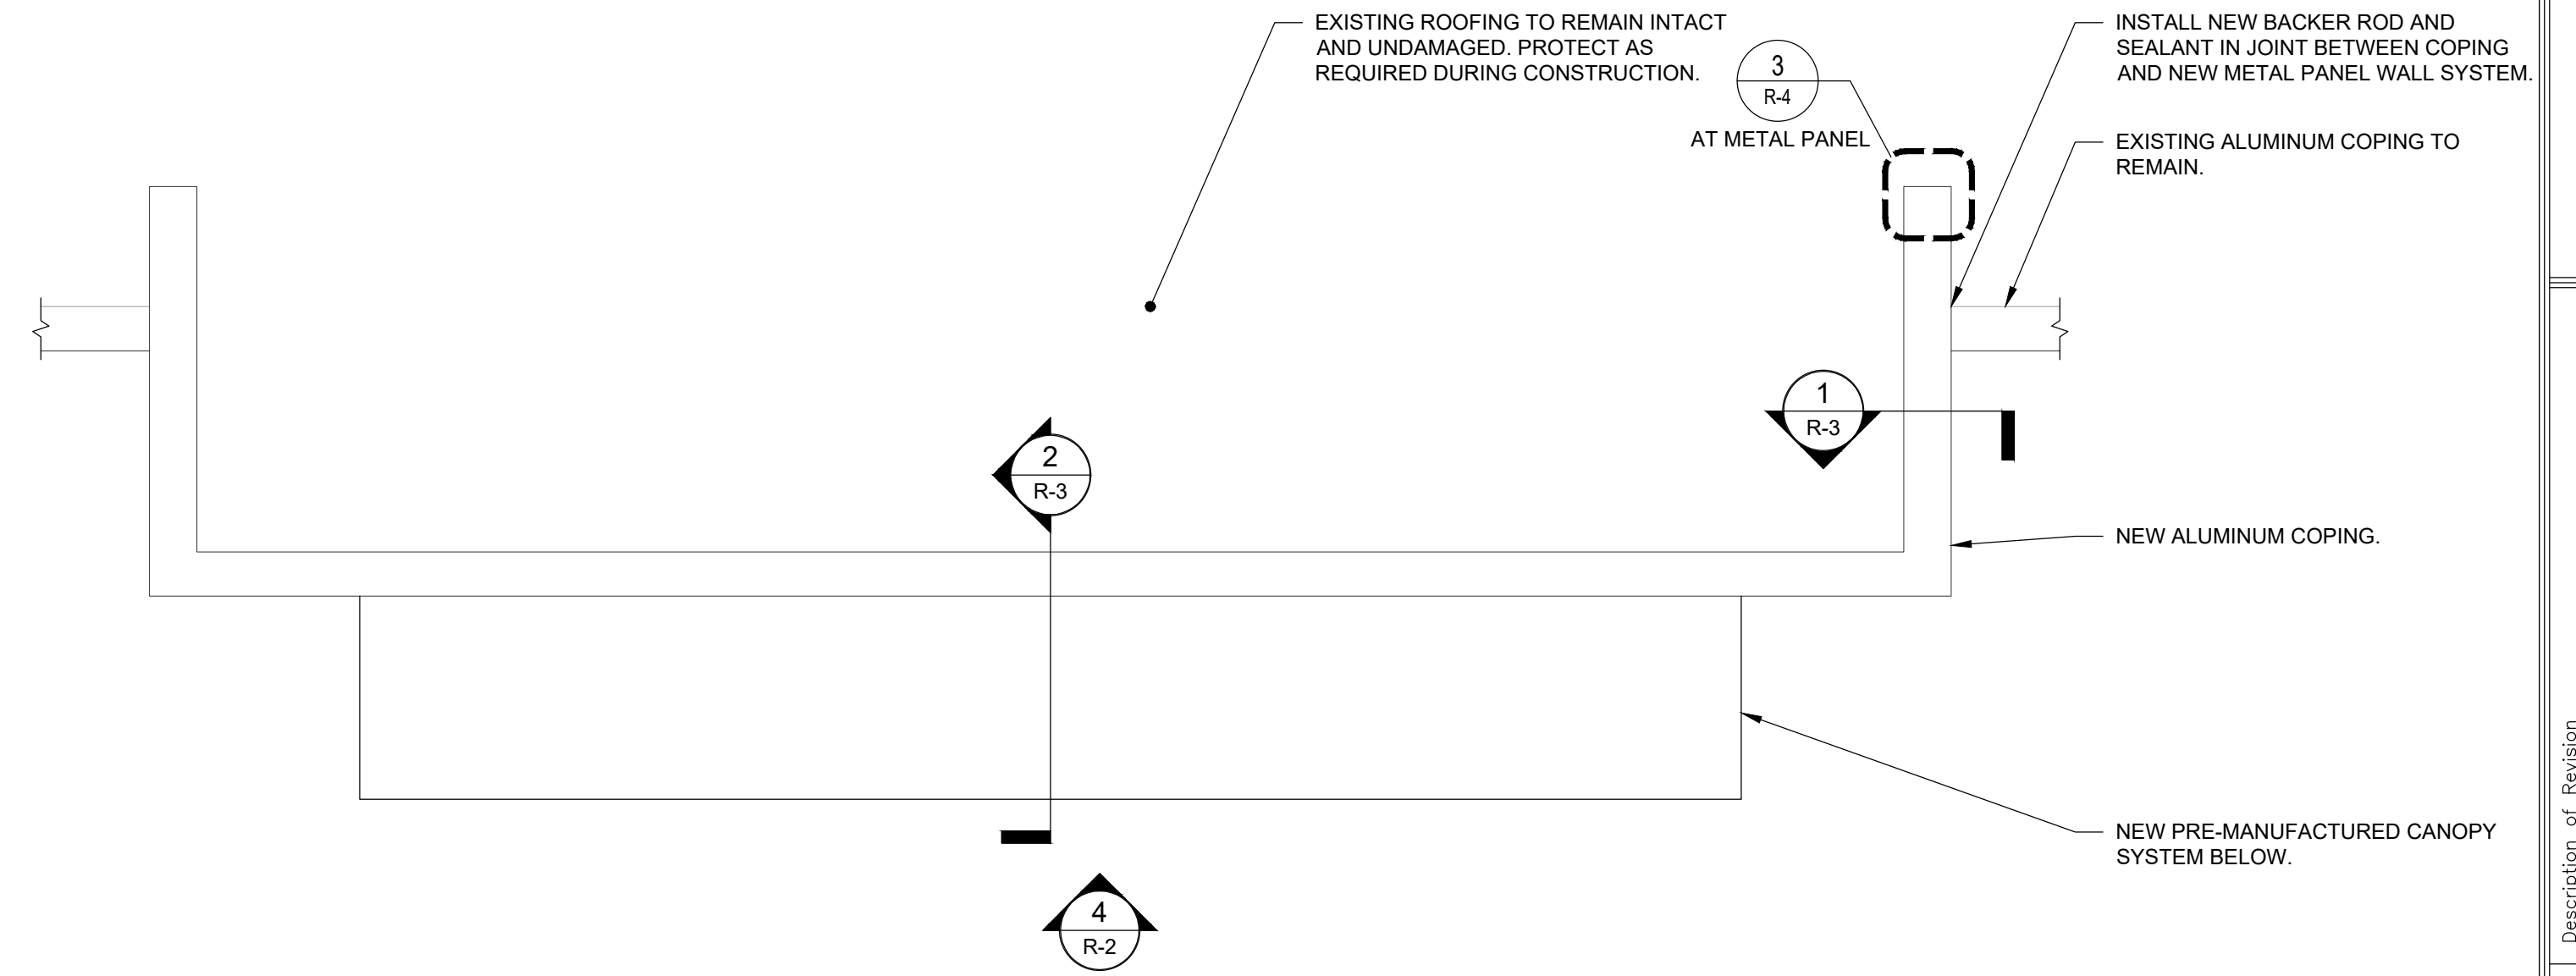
EXISTING ROOFING TO REMAIN INTACT AND UNDAMAGED. PROTECT AS REQUIRED DURING CONSTRUCTION.

3
R-4
AT METAL PANEL

INSTALL NEW BACKER ROD AND SEALANT IN JOINT BETWEEN COPING AND NEW METAL PANEL WALL SYSTEM.

EXISTING ALUMINUM COPING TO REMAIN.

1
R-3

2
R-3

NEW ALUMINUM COPING.

NEW PRE-MANUFACTURED CANOPY SYSTEM BELOW.

4
R-2

Description of Revision